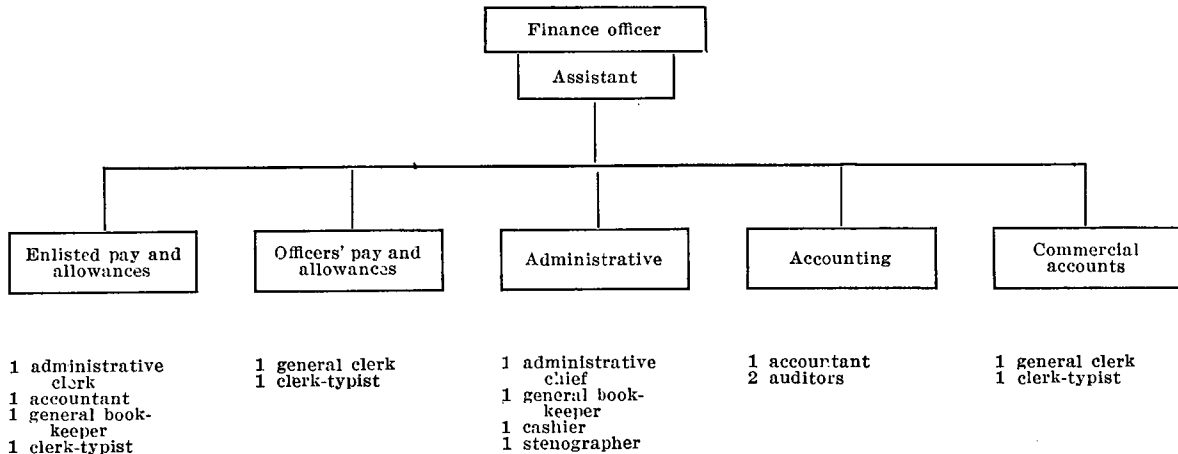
Finance officer

Assistant

Enlisted pay and allowances

Officers' pay and allowances

Administrative

Accounting

Commercial accounts

1 administrative clerk
1 accountant
1 general bookkeeper
1 clerk-typist

1 general clerk
1 clerk-typist

1 administrative chief
1 general bookkeeper
1 cashier
1 stenographer

1 accountant
2 auditors

1 general clerk
1 clerk-typist